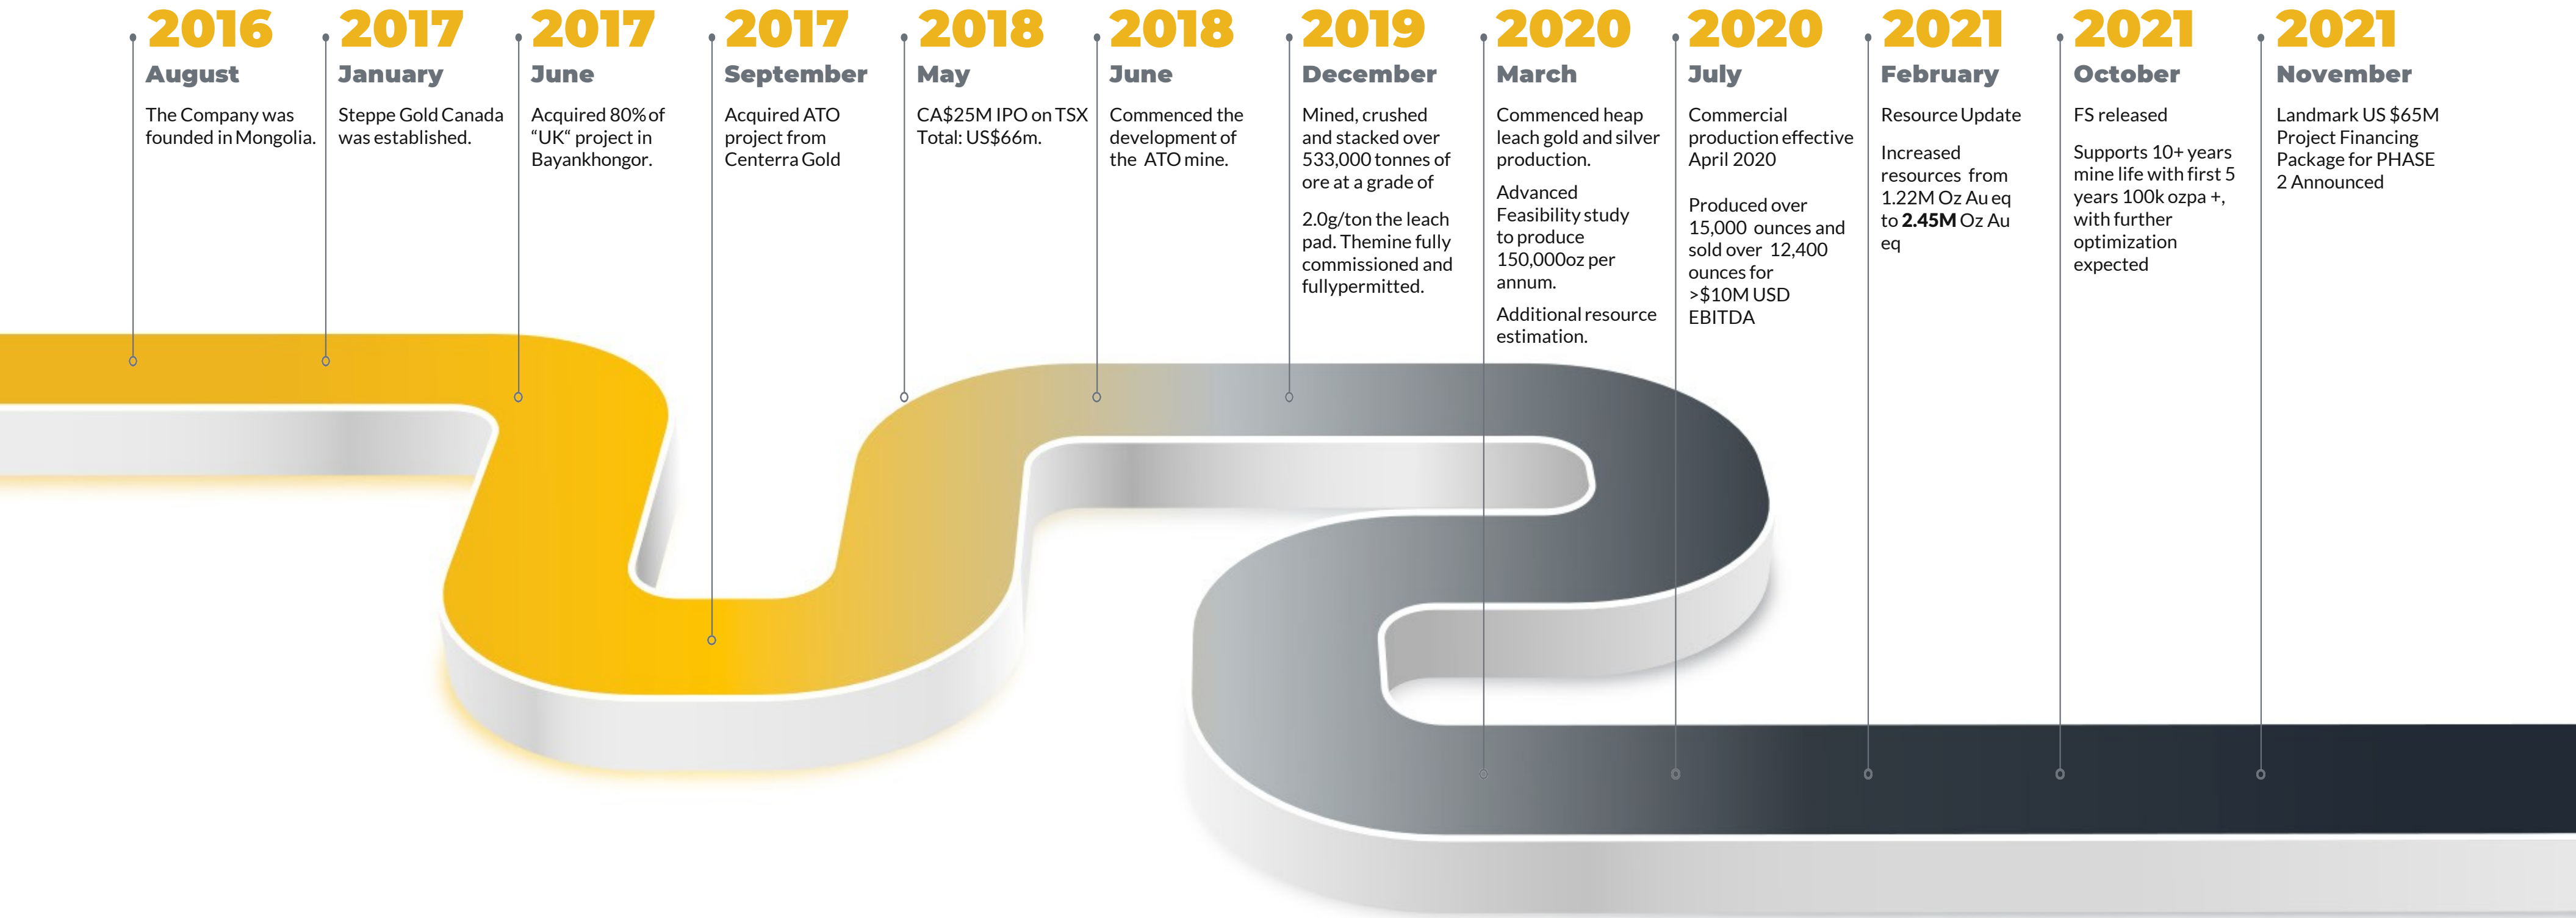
2016
August
The Company was founded in Mongolia.

2017
January
Steppe Gold Canada was established.

2017
June
Acquired 80% of "UK" project in Bayankhongor.

2017
September
Acquired ATO project from Centerra Gold

2018
May
CA$25M IPO on TSX Total: US$66m.

2018
June
Commenced the development of the ATO mine.

2019
December
Mined, crushed and stacked over 533,000 tonnes of ore at a grade of

2.0g/ton the leach pad. Themine fully commissioned and fullypermitted.

2020
March
Commenced heap leach gold and silver production.

Advanced Feasibility study to produce 150,000oz per annum.

Additional resource estimation.

2020
July
Commercial production effective April 2020

Produced over 15,000 ounces and sold over 12,400 ounces for >$10M USD EBITDA

2021
February
Resource Update

Increased resources from 1.22M Oz Au eq to 2.45M Oz Au eq

2021
October
FS released

Supports 10+ years mine life with first 5 years 100k ozpa +, with further optimization expected

2021
November
Landmark US $65M Project Financing Package for PHASE 2 Announced